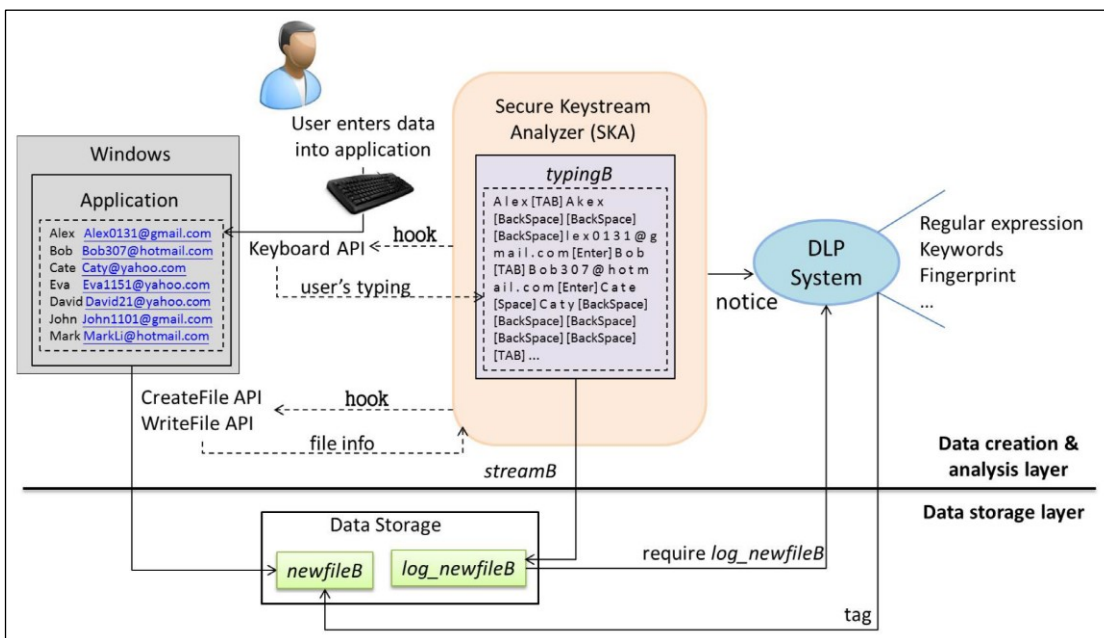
User enters data into application

Windows

Application

| | |
|---|---|
| Alex | Alex0131@gmail.com |
| Bob | Bob307@hotmail.com |
| Cate | Caty@yahoo.com |
| Eva | Eva1151@yahoo.com |
| David | David21@yahoo.com |
| John | John1101@gmail.com |
| Mark | MarkLi@hotmail.com |

Keyboard API

hook

user's typing

Secure Keystream Analyzer (SKA)

typingB

A l e x [TAB] A k e x [BackSpace] [BackSpace] [BackSpace] l e x 0 1 3 1 @ g m a i l . c o m [Enter] B o b [TAB] B o b 3 0 7 @ h o t m a i l . c o m [Enter] C a t e [Space] C a t y [BackSpace] [BackSpace] [BackSpace] [BackSpace] [BackSpace] [TAB] ...

notice

DLP System

Regular expression
Keywords
Fingerprint
...

CreateFile API
WriteFile API

hook

file info

streamB

Data creation & analysis layer

Data storage layer

Data Storage

newfileB

log_newfileB

require log_newfileB

tag